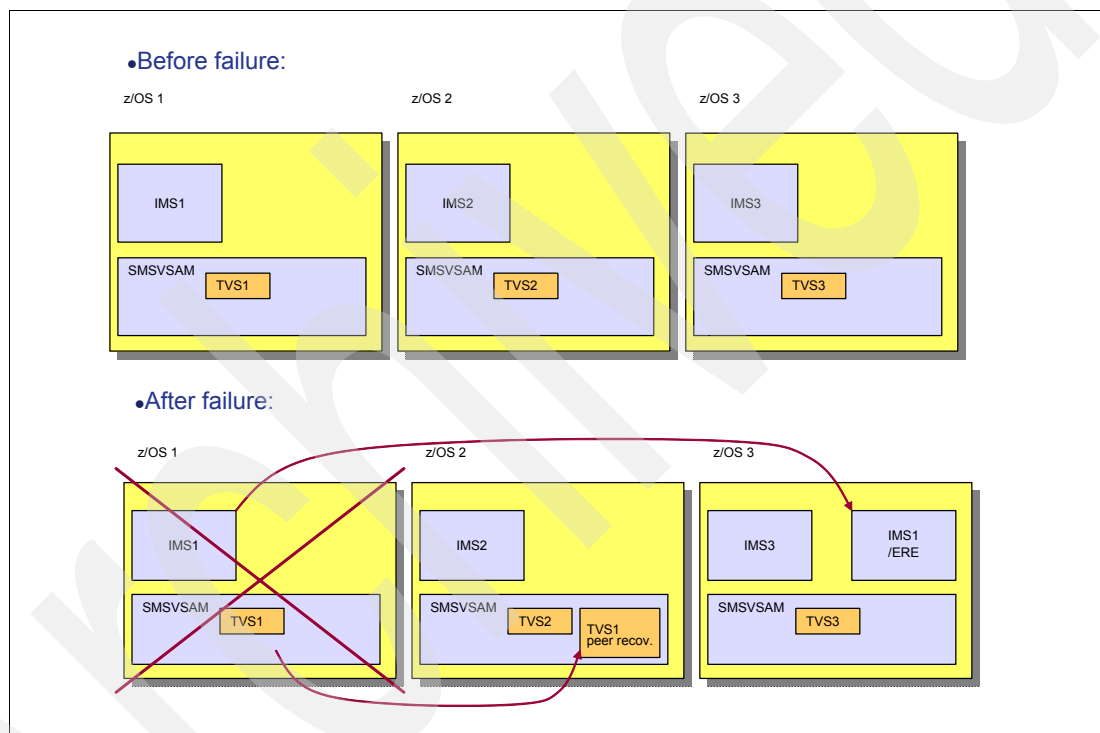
•Before failure:

z/OS 1

IMS1

SMSVSAM

TVS1

z/OS 2

IMS2

SMSVSAM

TVS2

z/OS 3

IMS3

SMSVSAM

TVS3

•After failure:

z/OS 1

IMS1

SMSVSAM

TVS1

z/OS 2

IMS2

SMSVSAM

TVS2

TVS1 peer recov.

z/OS 3

IMS3

IMS1 /ERE

SMSVSAM

TVS3